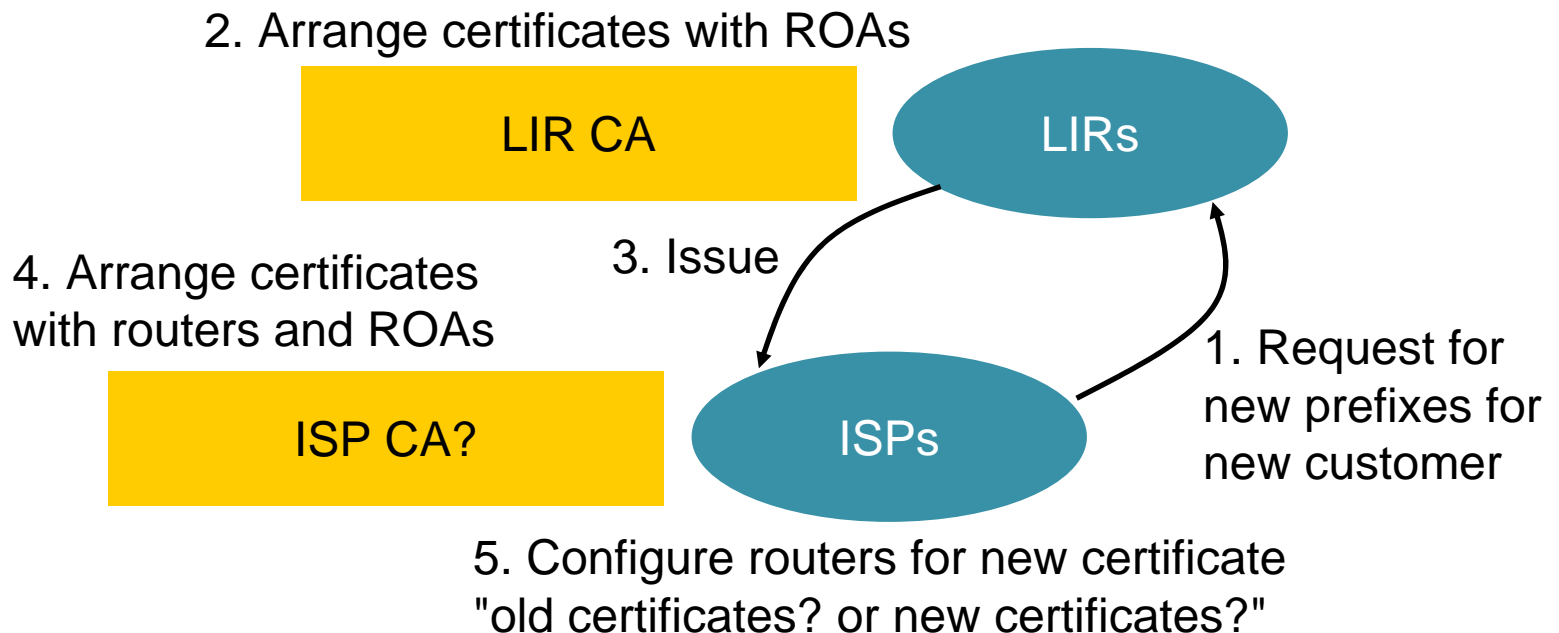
2. Arrange certificates with ROAs

LIR CA

LIRs

3. Issue

4. Arrange certificates with routers and ROAs

1. Request for new prefixes for new customer

ISP CA?

ISPs

5. Configure routers for new certificate "old certificates? or new certificates?"